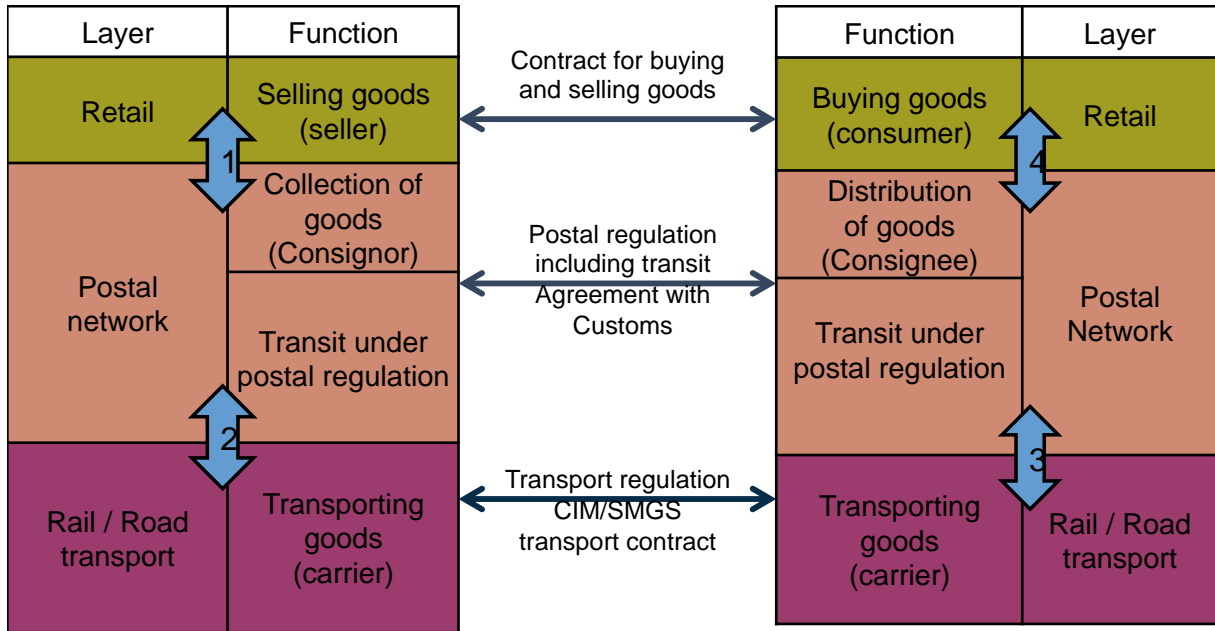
| Layer | Function |
|---|---|
| Retail | Selling goods (seller) |
| Postal network | Collection of goods (Consignor) |
| | Transit under postal regulation |
| Rail / Road transport | Transporting goods (carrier) |

1

2

Contract for buying and selling goods

Postal regulation including transit Agreement with Customs

Transport regulation CIM/SMGS transport contract

| Function | Layer |
|---|---|
| Buying goods (consumer) | Retail |
| Distribution of goods (Consignee) | Postal Network |
| Transit under postal regulation | |
| Transporting goods (carrier) | Rail / Road transport |

4

3